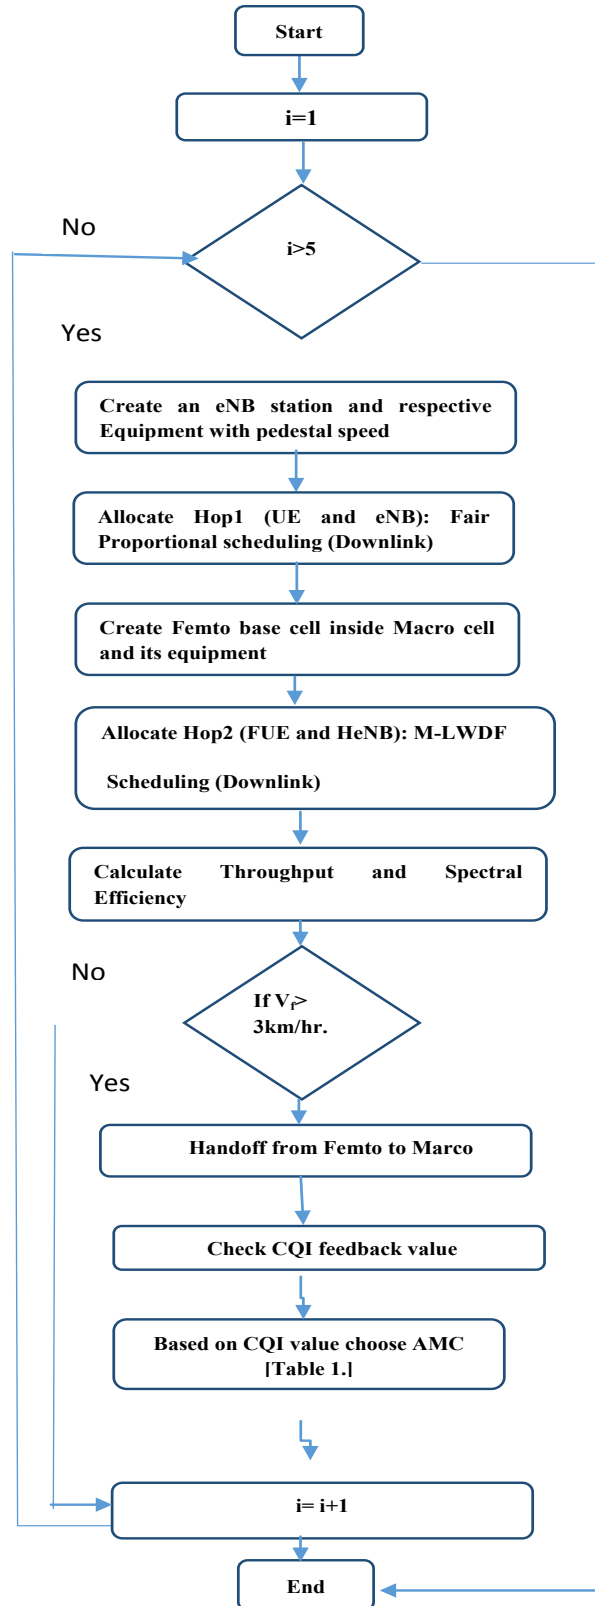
Start

i=1

No

i>5

Yes

Create an eNB station and respective Equipment with pedestal speed

Allocate Hop1 (UE and eNB): Fair Proportional scheduling (Downlink)

Create Femto base cell inside Macro cell and its equipment

Allocate Hop2 (FUE and HeNB): M-LWDF

Scheduling (Downlink)

Calculate Throughput and Spectral Efficiency

No

If $V_r$> 3km/hr.

Yes

Handoff from Femto to Marco

Check CQI feedback value

Based on CQI value choose AMC [Table 1.]

i= i+1

End